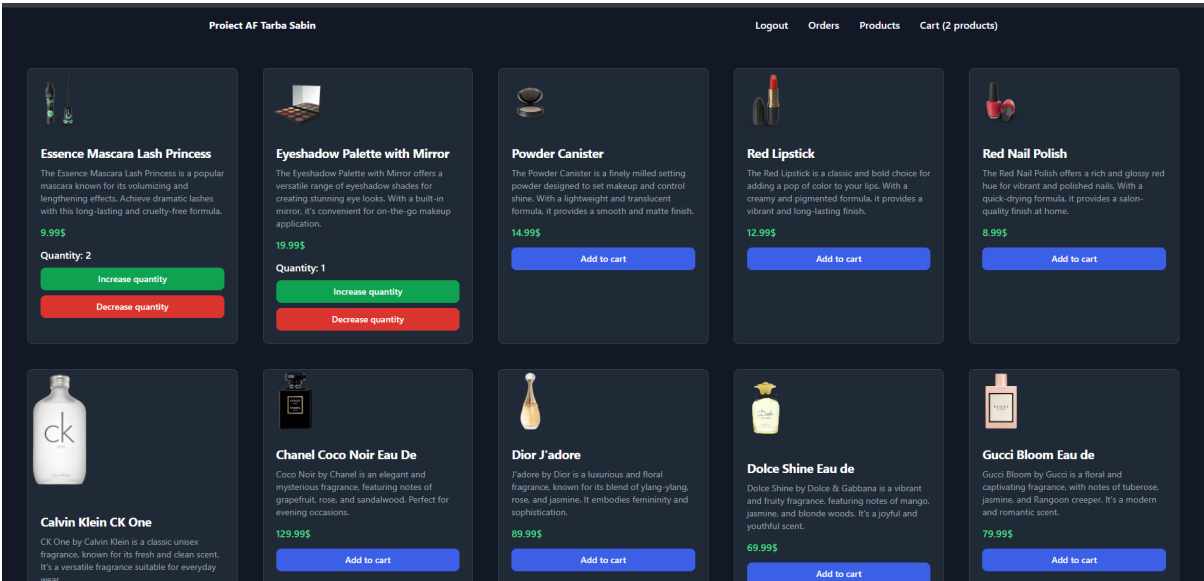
Proiect AF Tarba Sabin

Logout Orders Products Cart (2 products)

Essence Mascara Lash Princess
The Essence Mascara Lash Princess is a popular mascara known for its volumizing and lengthening effects. Achieve dramatic lashes with this long-lasting and cruelty-free formula.
9.99$
Quantity: 2
Increase quantity
Decrease quantity

Eyeshadow Palette with Mirror
The Eyeshadow Palette with Mirror offers a versatile range of eyeshadow shades for creating stunning eye looks. With a built-in mirror, it's convenient for on-the-go makeup application.
19.99$
Quantity: 1
Increase quantity
Decrease quantity

Powder Canister
The Powder Canister is a finely milled setting powder designed to set makeup and control shine. With a lightweight and translucent formula, it provides a smooth and matte finish.
14.99$
Add to cart

Red Lipstick
The Red Lipstick is a classic and bold choice for adding a pop of color to your lips. With a creamy and pigmented formula, it provides a vibrant and long-lasting finish.
12.99$
Add to cart

Red Nail Polish
The Red Nail Polish offers a rich and glossy red hue for vibrant and polished nails. With a quick-drying formula, it provides a salon-quality finish at home.
8.99$
Add to cart

ck

Calvin Klein CK One
CK One by Calvin Klein is a classic unisex fragrance, known for its fresh and clean scent. It's a versatile fragrance suitable for everyday wear.

Chanel Coco Noir Eau De
Coco Noir by Chanel is an elegant and mysterious fragrance, featuring notes of grapefruit, rose, and sandalwood. Perfect for evening occasions.
129.99$
Add to cart

Dior J'adore
J'adore by Dior is a luxurious and floral fragrance, known for its blend of ylang-ylang, rose, and jasmine. It embodies femininity and sophistication.
89.99$
Add to cart

Dolce Shine Eau de
Dolce Shine by Dolce & Gabbana is a vibrant and fruity fragrance, featuring notes of mango, jasmine, and blonde woods. It's a joyful and youthful scent.
69.99$
Add to cart

Gucci Bloom Eau de
Gucci Bloom by Gucci is a floral and captivating fragrance, with notes of tuberose, jasmine, and Rangoon creeper. It's a modern and romantic scent.
79.99$
Add to cart